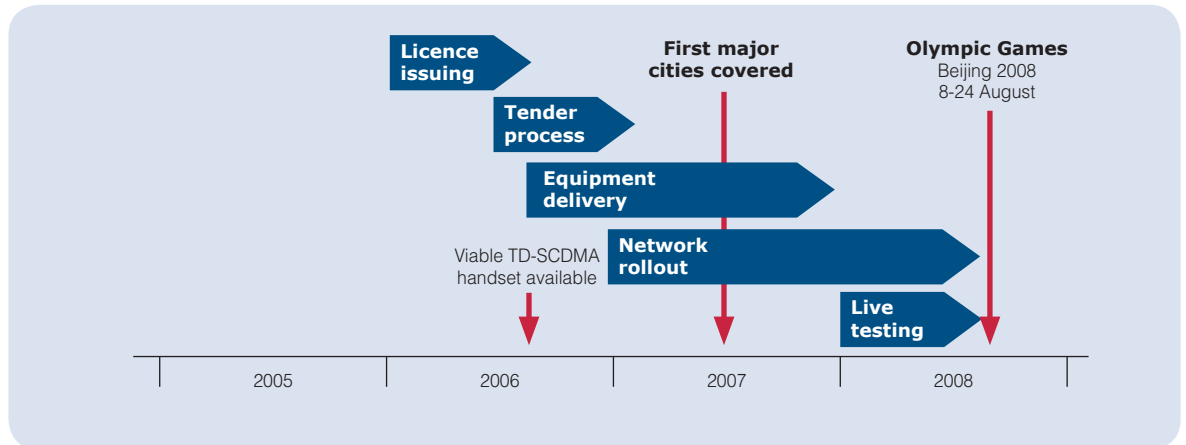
Licence issuing

Tender process

First major cities covered

Olympic Games
Beijing 2008
8-24 August

Equipment delivery

Viable TD-SCDMA handset available

Network rollout

Live testing

2005

2006

2007

2008